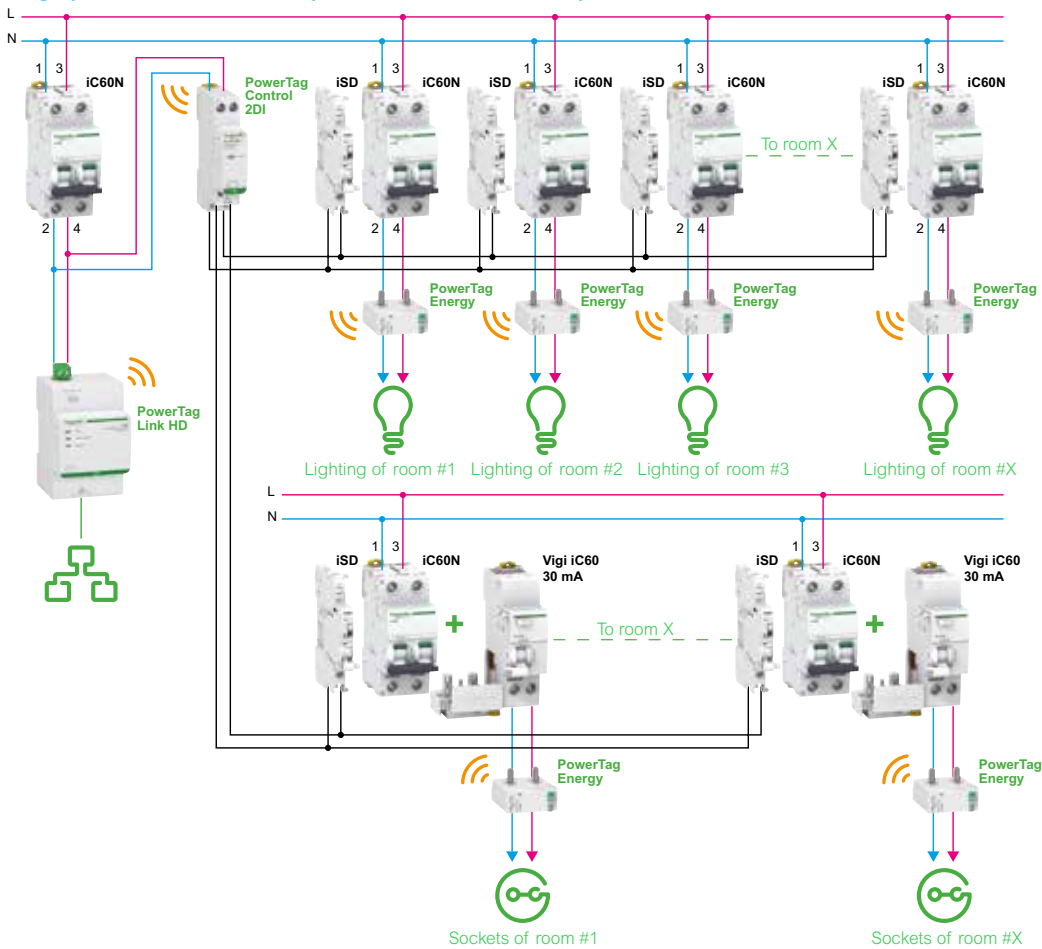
L
N
1 3
iC60N
2 4
PowerTag Control 2DI
iSD
1 3
iC60N
2 4
iSD
1 3
iC60N
2 4
iSD
1 3
iC60N
2 4
To room X
iSD
1 3
iC60N
2 4
PowerTag Energy
PowerTag Energy
PowerTag Energy
PowerTag Energy
PowerTag Link HD
Lighting of room #1
Lighting of room #2
Lighting of room #3
Lighting of room #X
L
N
iSD
1 3
iC60N
Vigi iC60 30 mA
To room X
iSD
1 3
iC60N
Vigi iC60 30 mA
PowerTag Energy
PowerTag Energy
Sockets of room #1
Sockets of room #X